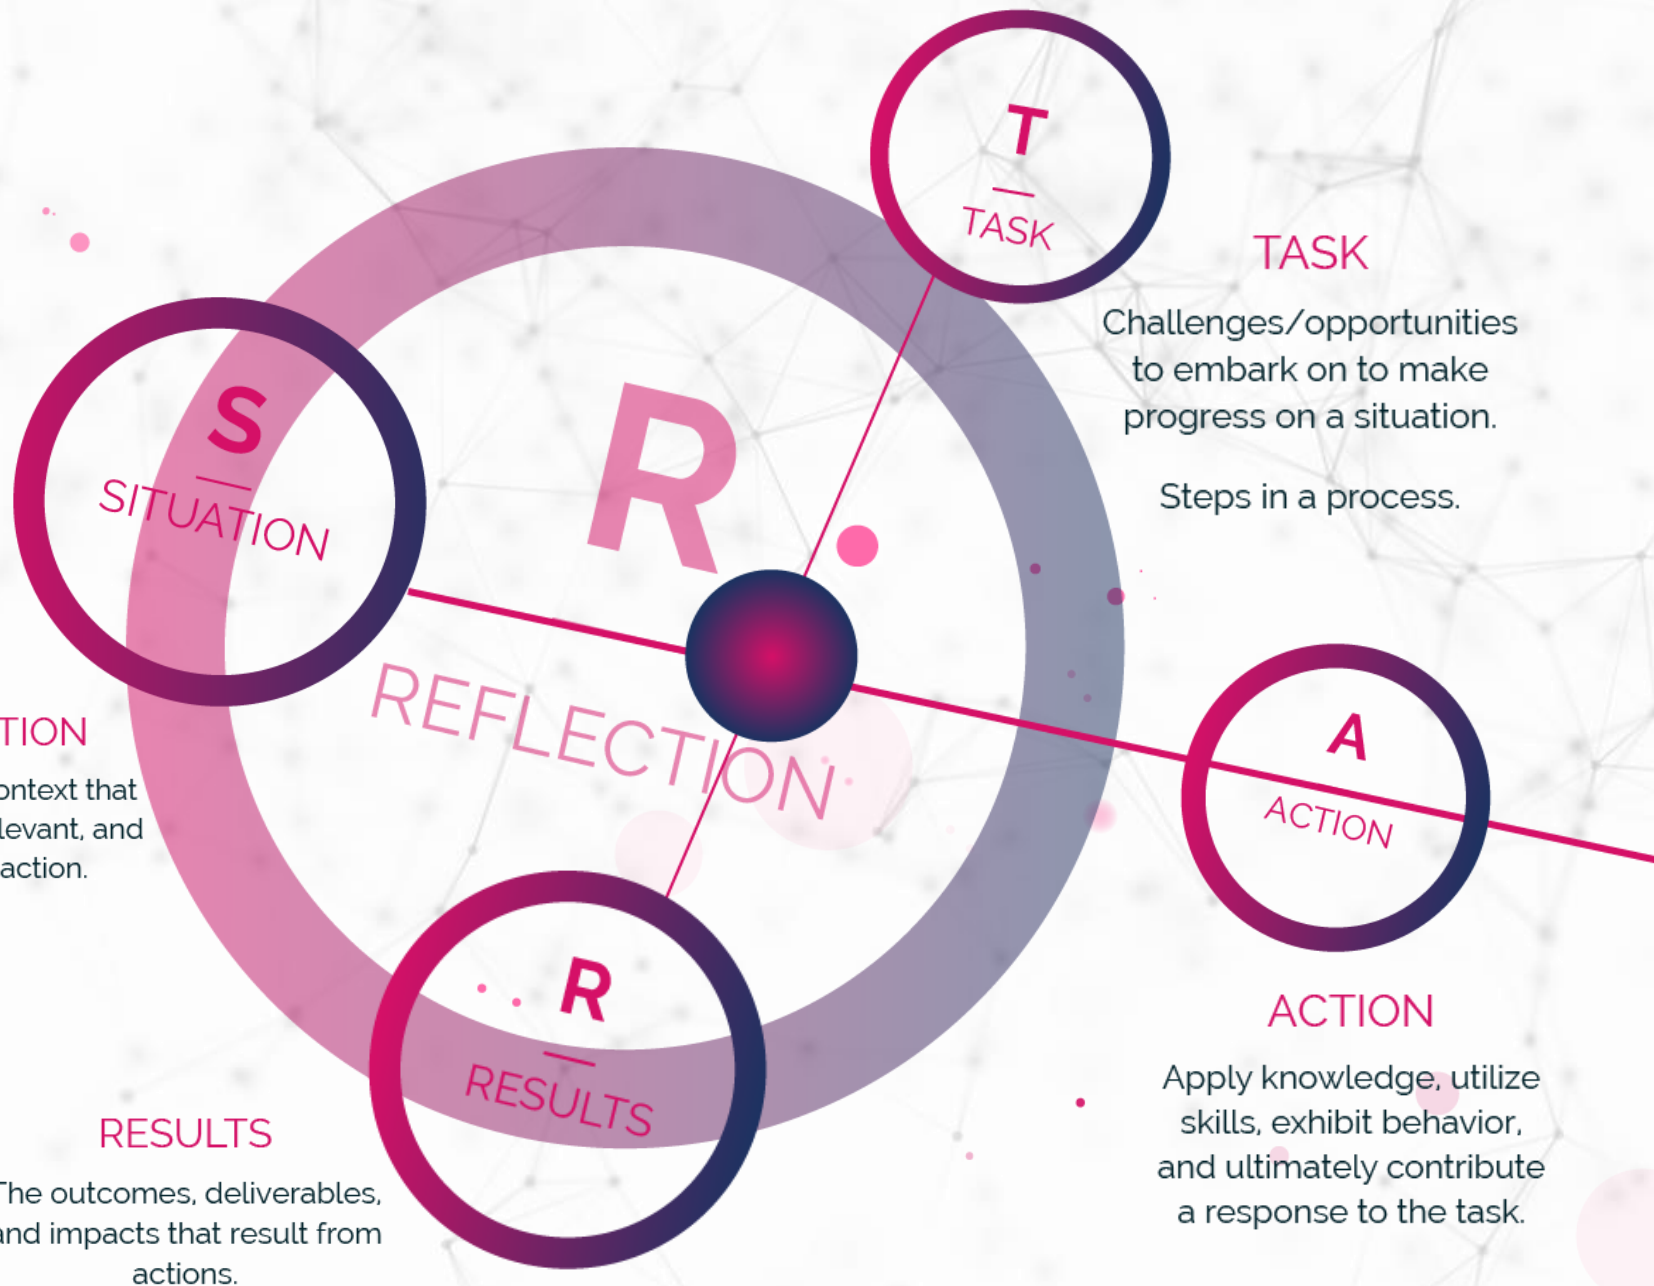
T
TASK

TASK

Challenges/opportunities to embark on to make progress on a situation.

Steps in a process.

S
SITUATION

R

REFLECTION

TION

ontext that levant, and action.

A
ACTION

R
RESULTS

ACTION

Apply knowledge, utilize skills, exhibit behavior, and ultimately contribute a response to the task.

RESULTS

The outcomes, deliverables, and impacts that result from actions.